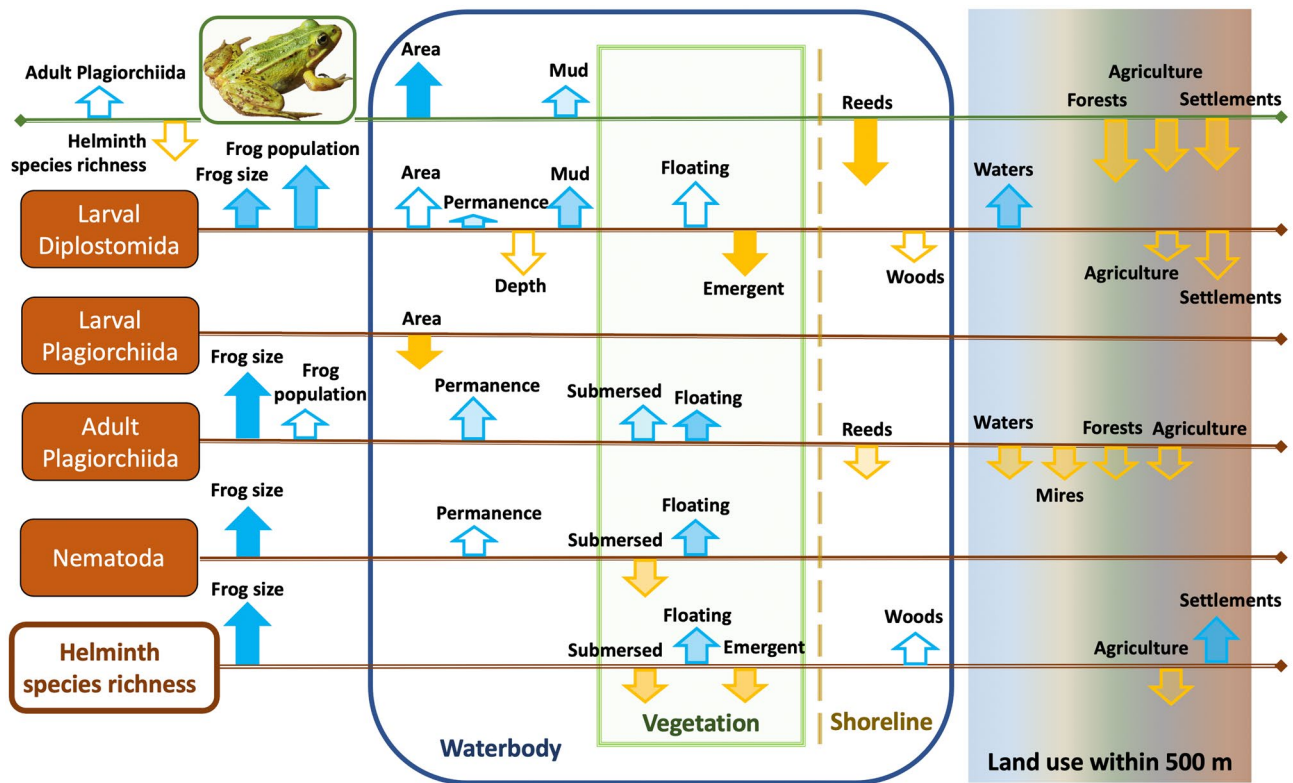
Adult Plagiorchiida

Helminth species richness

Area

Mud

Reeds

Agriculture

Forests

Settlements

Frog population

Frog size

Area

Permanence

Mud

Floating

Waters

Larval Diplostomida

Depth

Emergent

Woods

Agriculture

Settlements

Larval Plagiorchiida

Area

Frog size

Frog population

Permanence

Submersed

Floating

Adult Plagiorchiida

Reeds

Waters

Forests

Agriculture

Mires

Frog size

Permanence

Floating

Submersed

Nematoda

Frog size

Floating

Woods

Settlements

Submersed

Emergent

Agriculture

Helminth species richness

Waterbody

Vegetation

Shoreline

Land use within 500 m